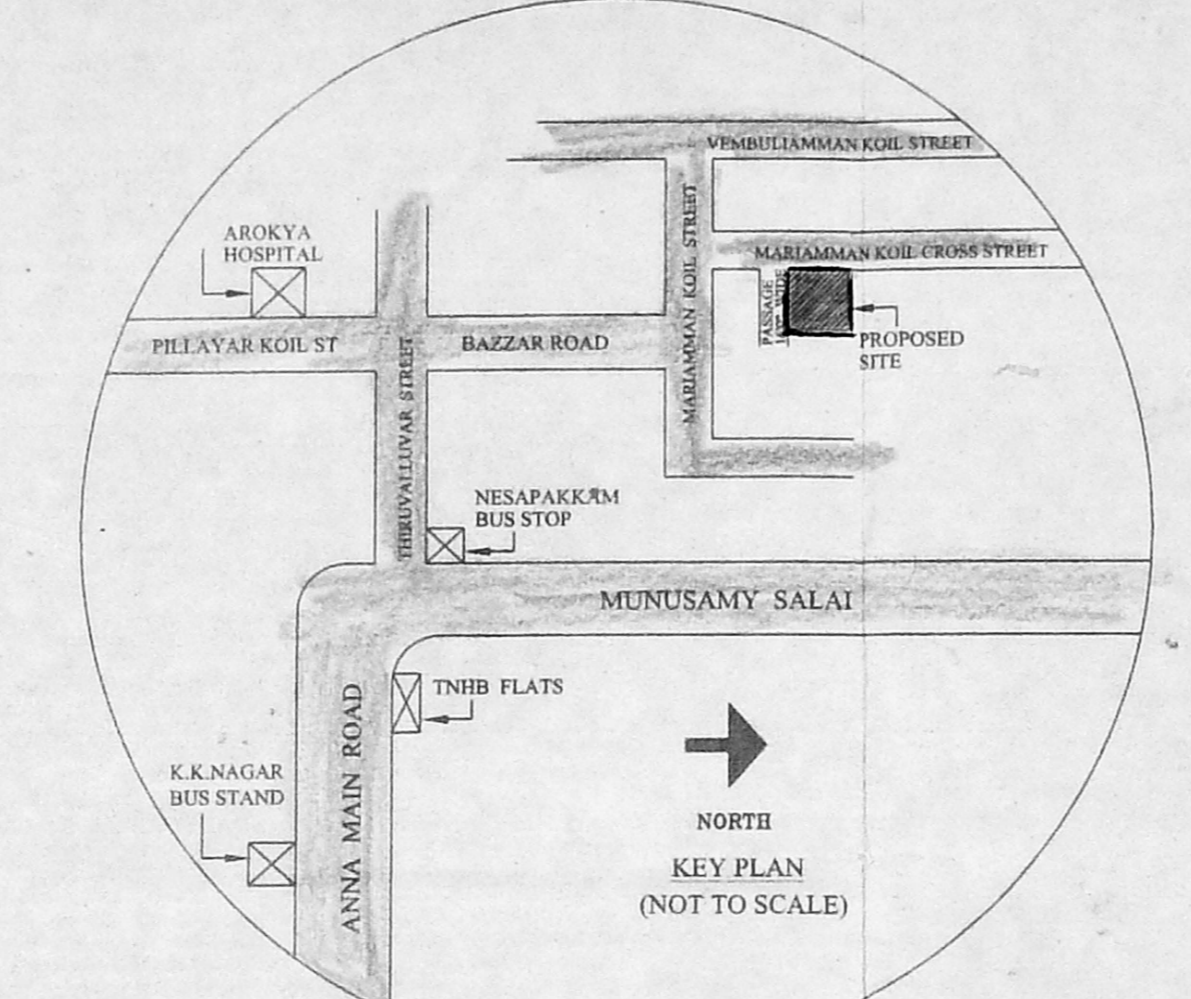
VEMBULIAMMAN KOIL STREET

MARIAMMAN KOIL CROSS STREET

MARIAMMAN KOIL STREET

PASSAGE 10' WIDE

PROPOSED SITE

AROKYA HOSPITAL

PILLAYAR KOIL ST

THIRUVALLUVAR STREET

BAZZAR ROAD

NESAPAKKAM BUS STOP

MUNUSAMY SALAI

TNHB FLATS

ANNA MAIN ROAD

K.K.NAGAR BUS STAND

NORTH

KEY PLAN

(NOT TO SCALE)